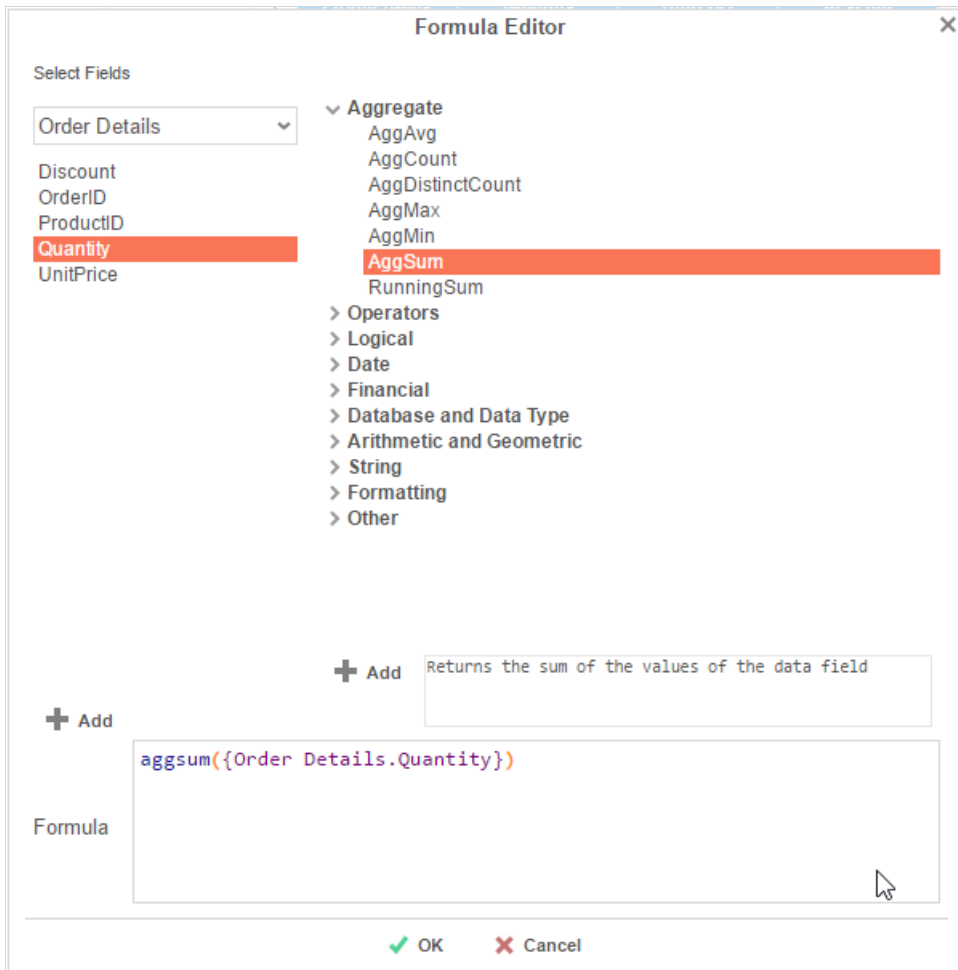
Formula Editor
×

Select Fields

Order Details

Discount
OrderID
ProductID
Quantity
UnitPrice

Aggregate
AggAvg
AggCount
AggDistinctCount
AggMax
AggMin
AggSum
RunningSum
Operators
Logical
Date
Financial
Database and Data Type
Arithmetic and Geometric
String
Formatting
Other

Add
Returns the sum of the values of the data field

Add

Formula
aggsum({Order Details.Quantity})

OK
Cancel